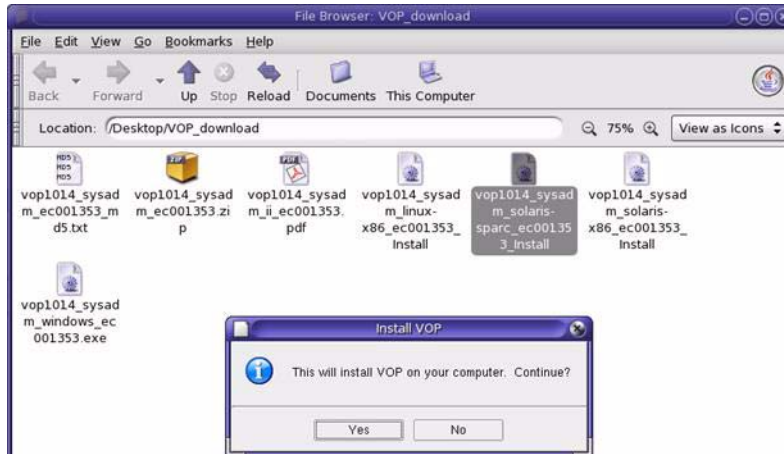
File Browser: VOP_download

File Edit View Go Bookmarks Help

Back Forward Up Stop Reload Documents This Computer

Location: /Desktop/VOP_download

75%

View as Icons

MD5 MD5 MD5

vop1014_sysadm_ec001353_md5.txt

ZIP

vop1014_sysadm_ec001353.zip

PDF

vop1014_sysadm_ii_ec001353.pdf

vop1014_sysadm_linux-x86_ec001353_Install

vop1014_sysadm_solaris-sparc_ec001353_Install

vop1014_sysadm_solaris-x86_ec001353_Install

vop1014_sysadm_windows_ec001353.exe

Install VOP

This will install VOP on your computer. Continue?

Yes No